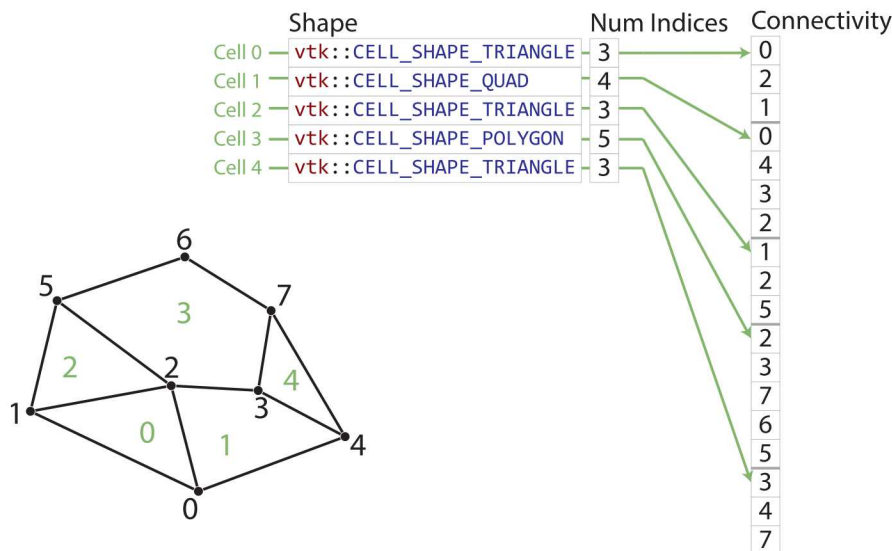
| | Shape | Num Indices |
|---|---|---|
| Cell 0 | vtk::CELL_SHAPE_TRIANGLE | 3 |
| Cell 1 | vtk::CELL_SHAPE_QUAD | 4 |
| Cell 2 | vtk::CELL_SHAPE_TRIANGLE | 3 |
| Cell 3 | vtk::CELL_SHAPE_POLYGON | 5 |
| Cell 4 | vtk::CELL_SHAPE_TRIANGLE | 3 |

Connectivity
0
2
1
0
4
3
2
1
2
5
2
3
7
6
5
3
4
7

6
5
3
7
2
2
4
1
3
0
1
4
0